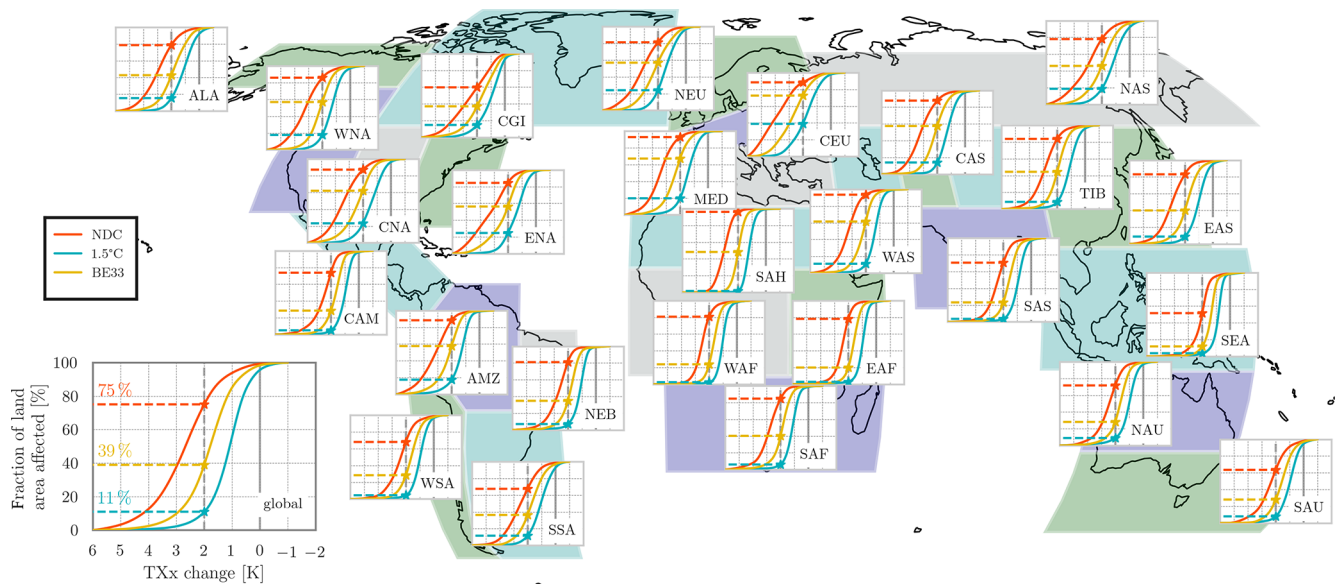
ALA

WNA

CGI

NEU

CEU

NAS

CAS

TIB

EAS

MED

WAS

SAH

CNA

ENA

NDC
1.5°C
BE33

CAM

AMZ

NEB

SAS

SEA

WAF

EAF

SAF

NAU

WSA

SSA

SAU

Fraction of land area affected [%]

100
80
60
40
20
0

75%
39%
11%

global

6 5 4 3 2 1 0 −1 −2
TXx change [K]